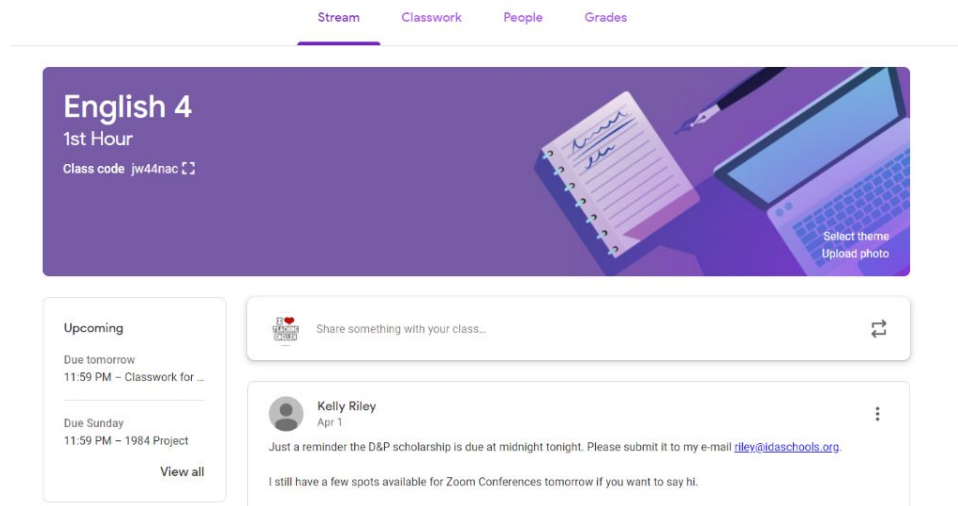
Stream Classwork People Grades

English 4
1st Hour
Class code jw44nac

Select theme
Upload photo

Upcoming

Due tomorrow
11:59 PM – Classwork for ...

Due Sunday
11:59 PM – 1984 Project

View all

I ❤ TEACHING ENGLISH

Share something with your class...

Kelly Riley
Apr 1

Just a reminder the D&P scholarship is due at midnight tonight. Please submit it to my e-mail riley@idaschools.org.

I still have a few spots available for Zoom Conferences tomorrow if you want to say hi.